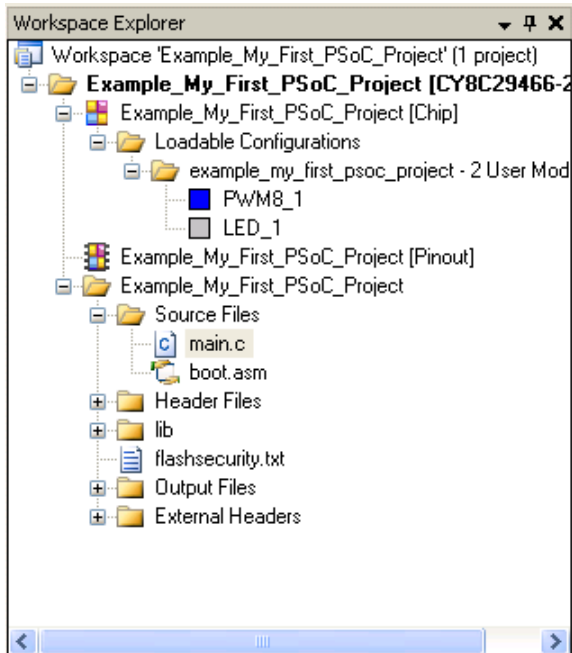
Workspace Explorer

Workspace 'Example_My_First_PSoC_Project' (1 project)
Example_My_First_PSoC_Project [CY8C29466-2
Example_My_First_PSoC_Project [Chip]
Loadable Configurations
example_my_first_psoc_project - 2 User Mod
PWM8_1
LED_1
Example_My_First_PSoC_Project [Pinout]
Example_My_First_PSoC_Project
Source Files
main.c
boot.asm
Header Files
lib
flashsecurity.txt
Output Files
External Headers